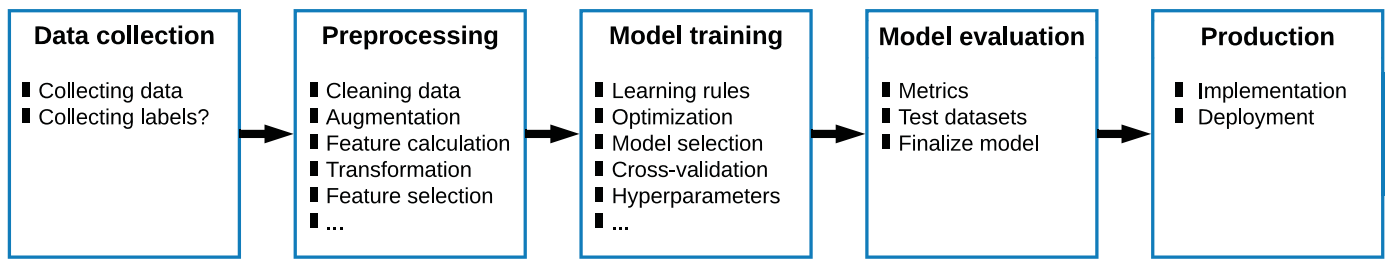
**Data collection**
- Collecting data
- Collecting labels?

**Preprocessing**
- Cleaning data
- Augmentation
- Feature calculation
- Transformation
- Feature selection
- ...

**Model training**
- Learning rules
- Optimization
- Model selection
- Cross-validation
- Hyperparameters
- ...

**Model evaluation**
- Metrics
- Test datasets
- Finalize model

**Production**
- Implementation
- Deployment